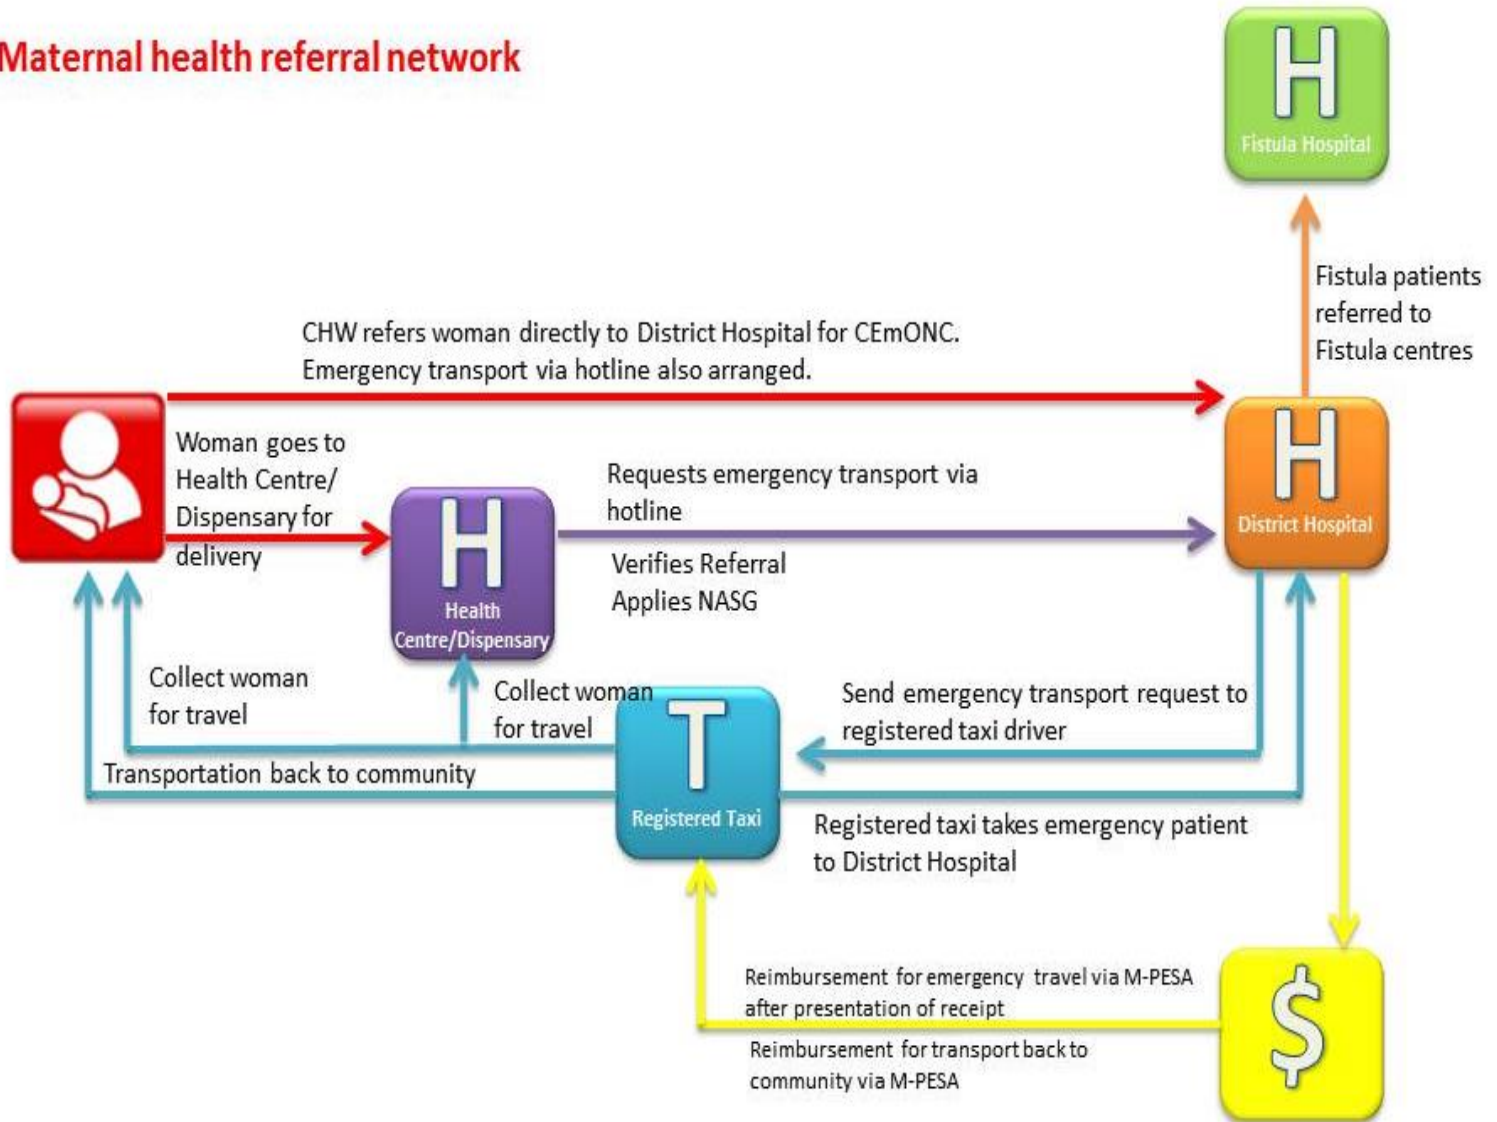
Maternal health referral network

H
Fistula Hospital

Fistula patients referred to Fistula centres

CHW refers woman directly to District Hospital for CEmONC. Emergency transport via hotline also arranged.

Woman goes to Health Centre/ Dispensary for delivery

H
Health Centre/Dispensary

Requests emergency transport via hotline

Verifies Referral
Applies NASG

H
District Hospital

Collect woman for travel

Collect woman for travel

T
Registered Taxi

Send emergency transport request to registered taxi driver

Transportation back to community

Registered taxi takes emergency patient to District Hospital

Reimbursement for emergency travel via M-PESA after presentation of receipt

Reimbursement for transport back to community via M-PESA

$